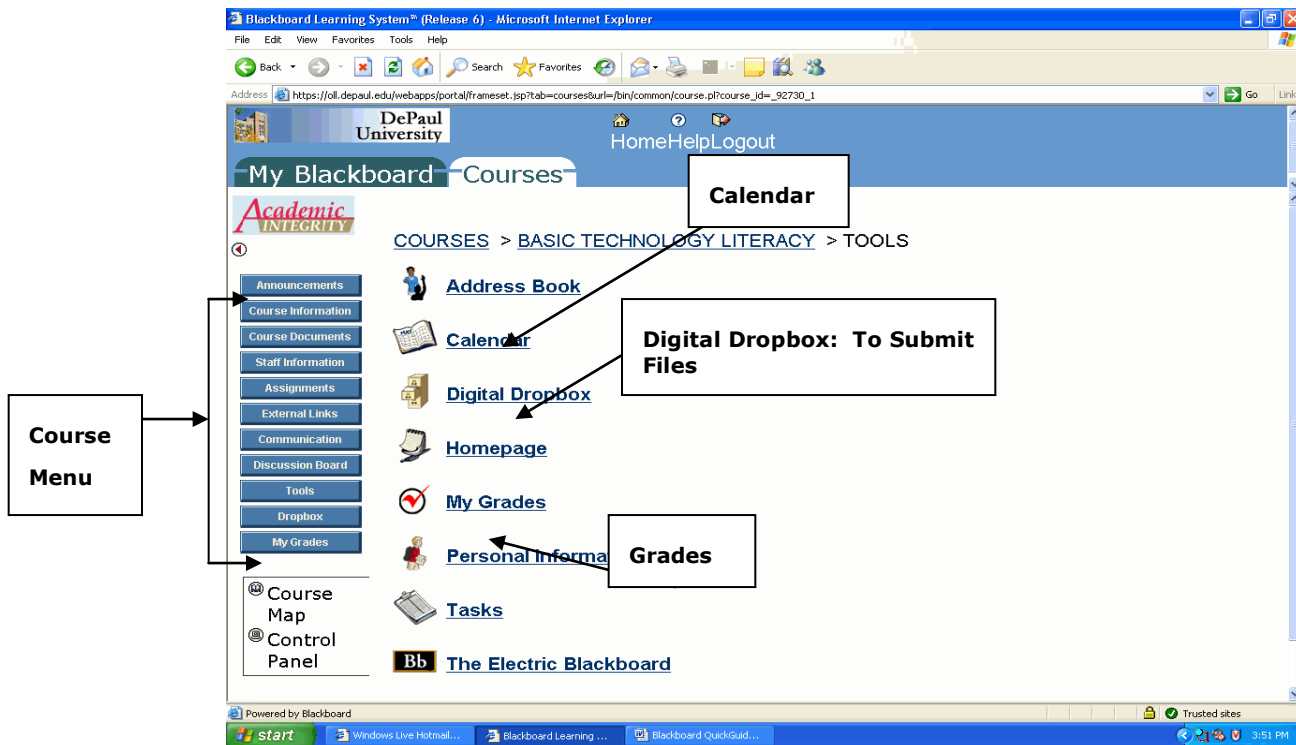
Blackboard Learning System™ (Release 6) - Microsoft Internet Explorer

File Edit View Favorites Tools Help

Back Search Favorites

Address https://oll.depaul.edu/webapps/portal/frameset.jsp?tab=courses&url=/bin/common/course.pl?course_id=_92730_1 Go Links

DePaul University

Home Help Logout

My Blackboard Courses

Academic INTEGRITY

COURSES > BASIC TECHNOLOGY LITERACY > TOOLS

Calendar

Announcements
Course Information
Course Documents
Staff Information
Assignments
External Links
Communication
Discussion Board
Tools
Dropbox
My Grades

Course Menu

Address Book

Calendar

Digital Dropbox: To Submit Files

Digital Dropbox

Homepage

My Grades

Personal Informa

Grades

Tasks

The Electric Blackboard

Course Map
Control Panel

Powered by Blackboard

Trusted sites

start Windows Live Hotmail... Blackboard Learning ... Blackboard QuickGuid... 3:51 PM